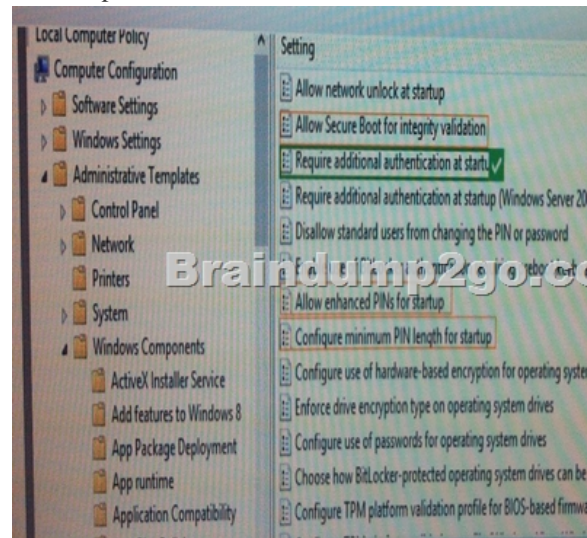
Local Computer Policy
Computer Configuration
Software Settings
Windows Settings
Administrative Templates
Control Panel
Network
Printers
System
Windows Components
ActiveX Installer Service
Add features to Windows 8
App Package Deployment
App runtime
Application Compatibility

Setting
Allow network unlock at startup
Allow Secure Boot for integrity validation
Require additional authentication at startu
Require additional authentication at startup (Windows Server 20
Disallow standard users from changing the PIN or password
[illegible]
Allow enhanced PINs for startup
Configure minimum PIN length for startup
Configure use of hardware-based encryption for operating syste
Enforce drive encryption type on operating system drives
Configure use of passwords for operating system drives
Choose how BitLocker-protected operating system drives can be
Configure TPM platform validation profile for BIOS-based firmwa

Braindump2go.co